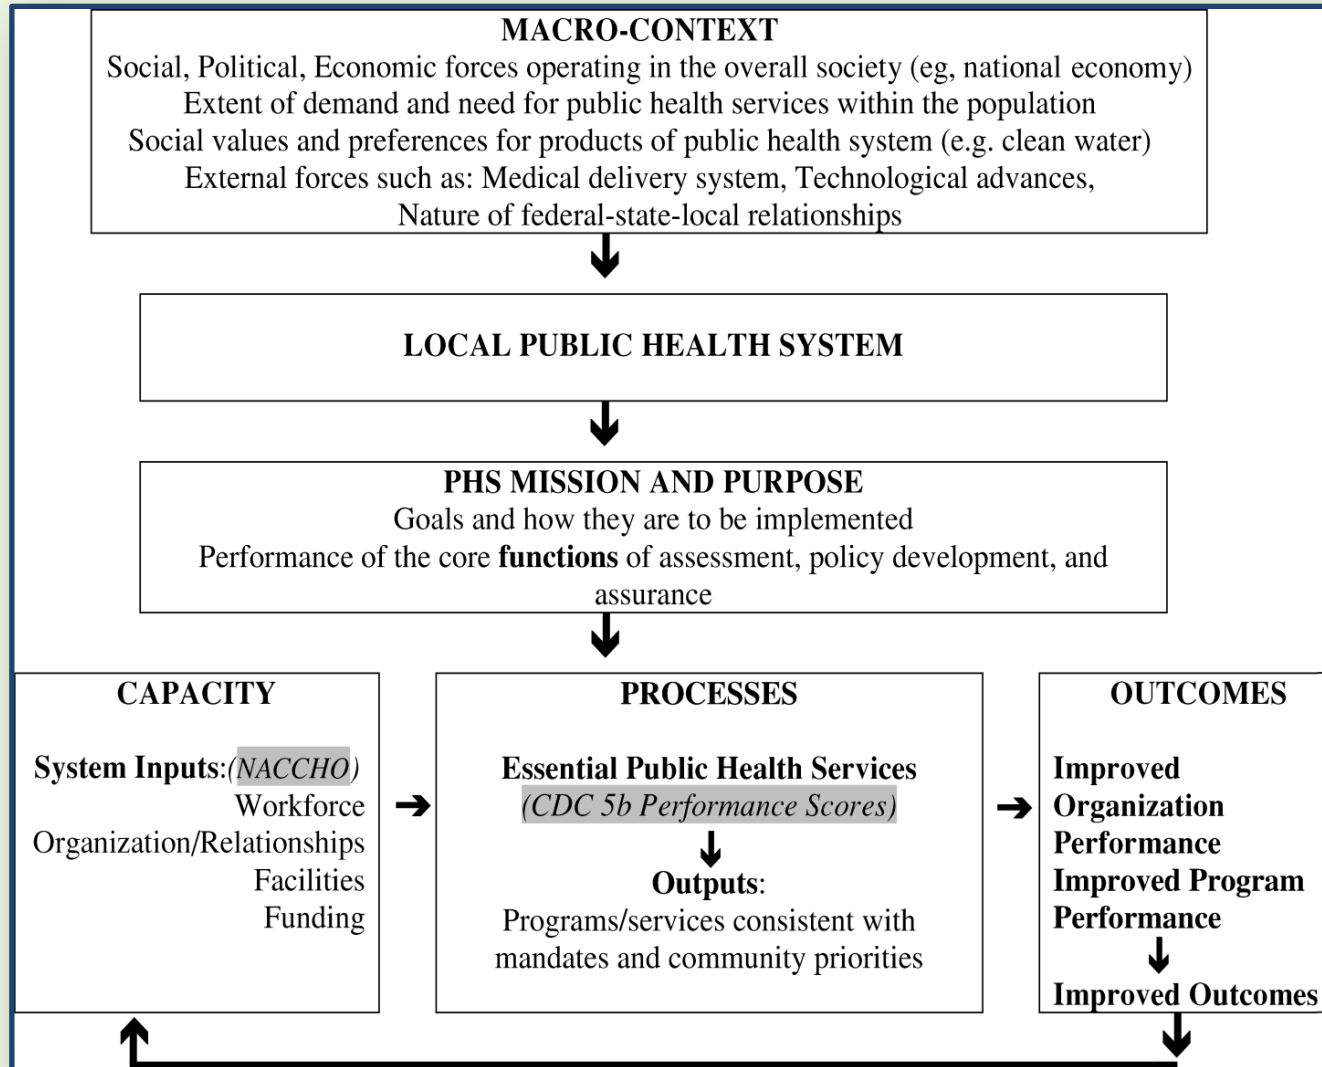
MACRO-CONTEXT
Social, Political, Economic forces operating in the overall society (eg, national economy)
Extent of demand and need for public health services within the population
Social values and preferences for products of public health system (e.g. clean water)
External forces such as: Medical delivery system, Technological advances,
Nature of federal-state-local relationships

LOCAL PUBLIC HEALTH SYSTEM

PHS MISSION AND PURPOSE
Goals and how they are to be implemented
Performance of the core **functions** of assessment, policy development, and assurance

CAPACITY

**System Inputs**:*(NACCHO)*
Workforce
Organization/Relationships
Facilities
Funding

PROCESSES

**Essential Public Health Services**
*(CDC 5b Performance Scores)*

**Outputs**:
Programs/services consistent with mandates and community priorities

OUTCOMES

**Improved Organization Performance**
**Improved Program Performance**

**Improved Outcomes**